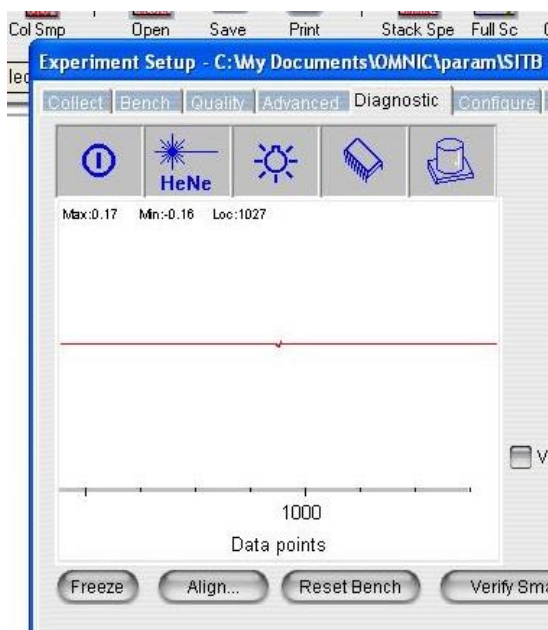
Col Smp Open Save Print Stack Spe Full Sc

Experiment Setup - C:\My Documents\OMNIC\param\SITB

Collect Bench Quality Advanced Diagnostic Configure

HeNe

Max:0.17 Min:-0.16 Loc:1027

1000

Data points

V

Freeze Align... Reset Bench Verify Sma